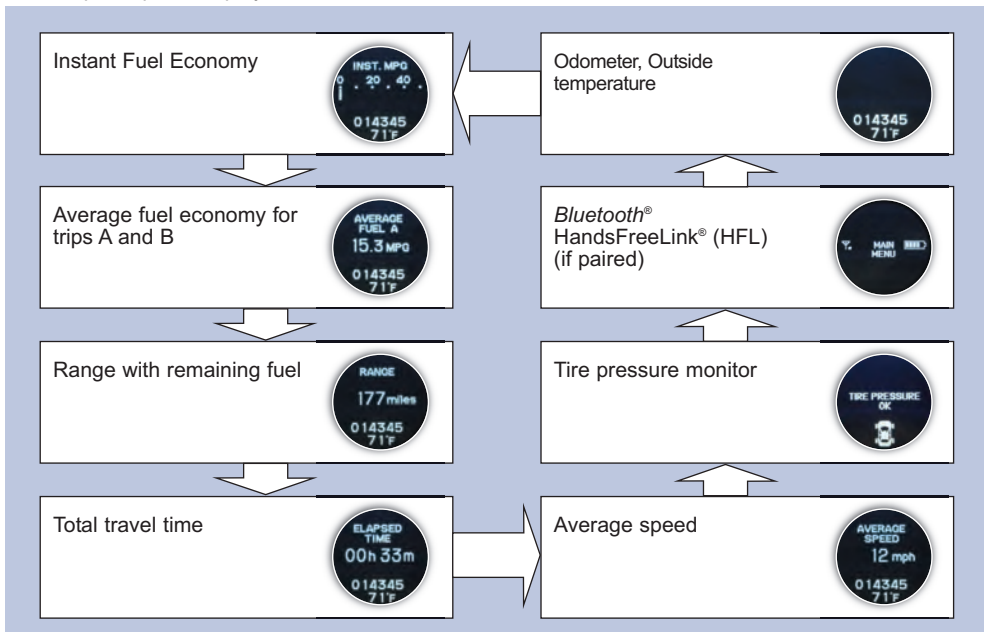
Instant Fuel Economy

INST. MPG
0 20 40
014345
71°F

Average fuel economy for trips A and B

AVERAGE FUEL A
15.3 MPG
014345
71°F

Range with remaining fuel

RANGE
177 miles
014345
71°F

Total travel time

ELAPSED TIME
00h 33m
014345
71°F

Odometer, Outside temperature

014345
71°F

*Bluetooth*® HandsFreeLink® (HFL) (if paired)

MAIN MENU

Tire pressure monitor

TIRE PRESSURE OK

Average speed

AVERAGE SPEED
12 mph
014345
71°F